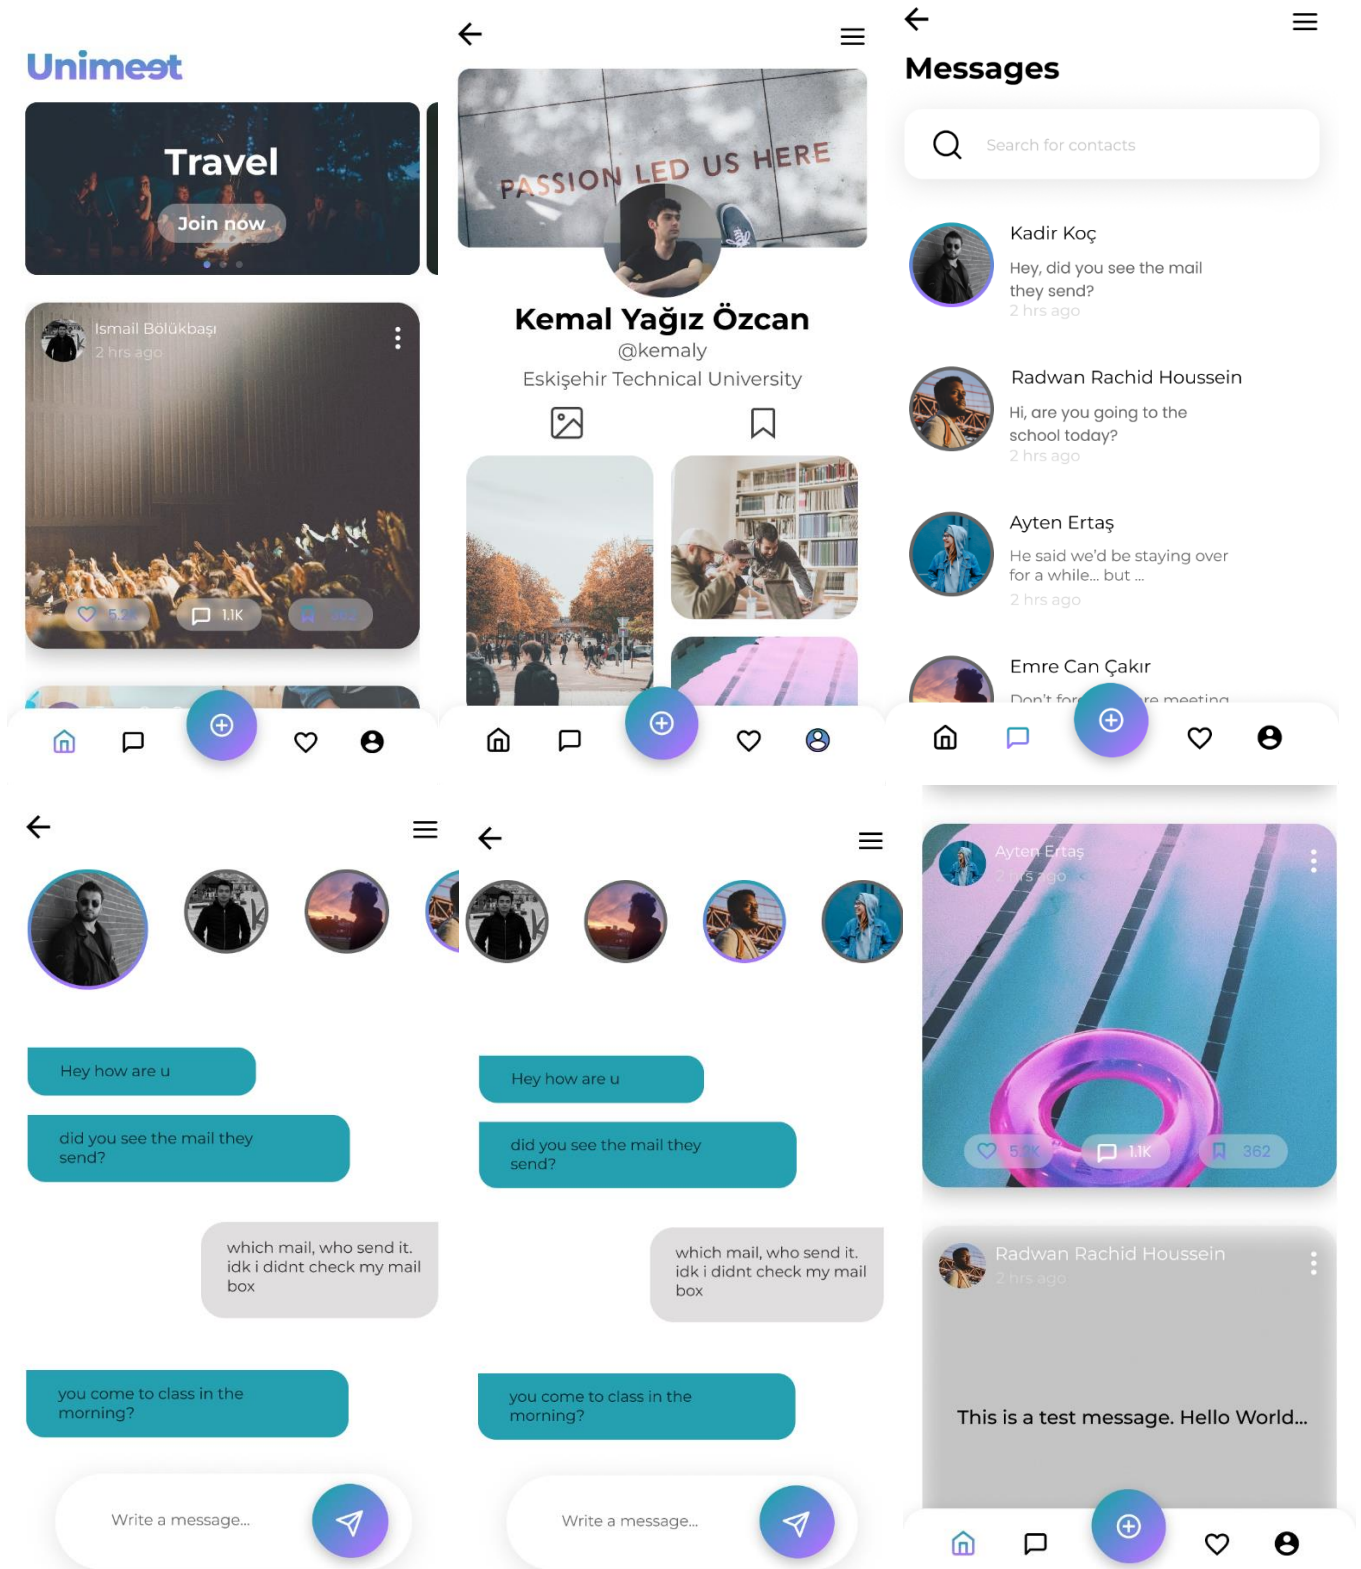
Unimeet

Travel

Join now

Ismail Bölükbaşı
2 hrs ago

5.2K 1.1K 362

PASSION LED US HERE

Kemal Yağız Özcan
@kemaly
Eskişehir Technical University

Messages

Search for contacts

Kadir Koç
Hey, did you see the mail they send?
2 hrs ago

Radwan Rachid Houssein
Hi, are you going to the school today?
2 hrs ago

Ayten Ertaş
He said we'd be staying over for a while... but ...
2 hrs ago

Emre Can Çakır
Don't for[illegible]re meeting

Hey how are u

did you see the mail they send?

which mail, who send it. idk i didnt check my mail box

you come to class in the morning?

Write a message...

Hey how are u

did you see the mail they send?

which mail, who send it. idk i didnt check my mail box

you come to class in the morning?

Write a message...

Ayten Ertaş
2 hrs ago

5.2K 1.1K 362

Radwan Rachid Houssein
2 hrs ago

This is a test message. Hello World...